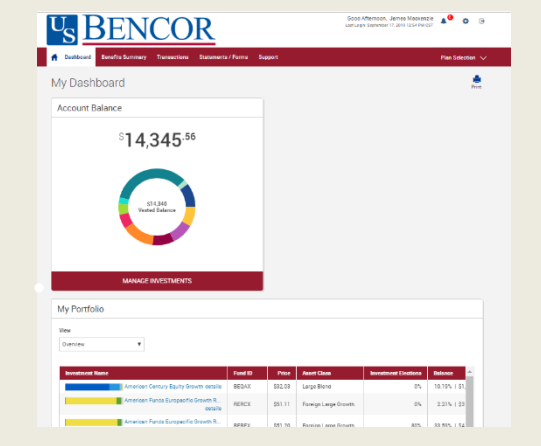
US BENCOR

Good Afternoon, James Mackenzie
Last Login: September 17, 2019 12:54 PM EST

Dashboard | Benefits Summary | Transactions | Statements / Forms | Support | Plan Selection

My Dashboard

Print

Account Balance

$14,345.56

$14,345
Vested Balance

MANAGE INVESTMENTS

My Portfolio

View

Overview

| Investment Name | Fund ID | Price | Asset Class | Investment Elections | Balance |
|---|---|---|---|---|---|
| American Century Equity Growth details | BEQIX | $32.08 | Large Blend | 0% | 10.10% \| $1.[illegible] |
| American Funds Europacific Growth R... details | RERCX | $51.11 | Foreign Large Growth | 0% | 3.31% \| $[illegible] |
| American Funds Europacific Growth R... | RERFX | $51.20 | Foreign Large Growth | 80% | 59.59% \| $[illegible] |